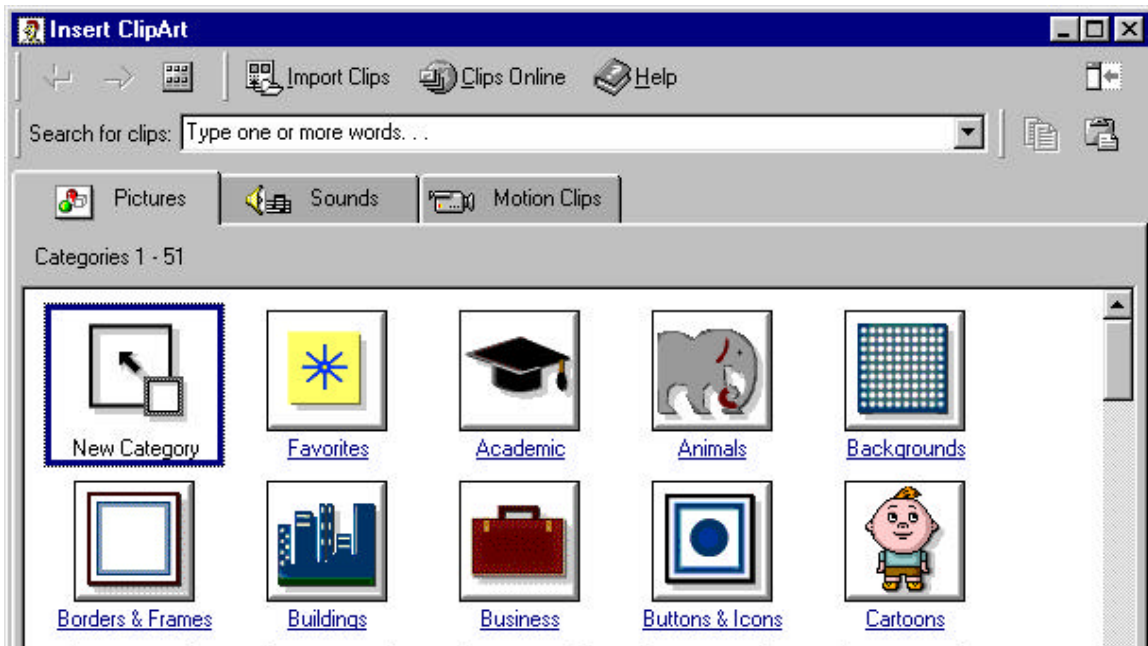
Insert ClipArt

Import Clips Clips Online Help

Search for clips: Type one or more words. . .

Pictures Sounds Motion Clips

Categories 1 - 51

New Category
Favorites
Academic
Animals
Backgrounds
Borders & Frames
Buildings
Business
Buttons & Icons
Cartoons